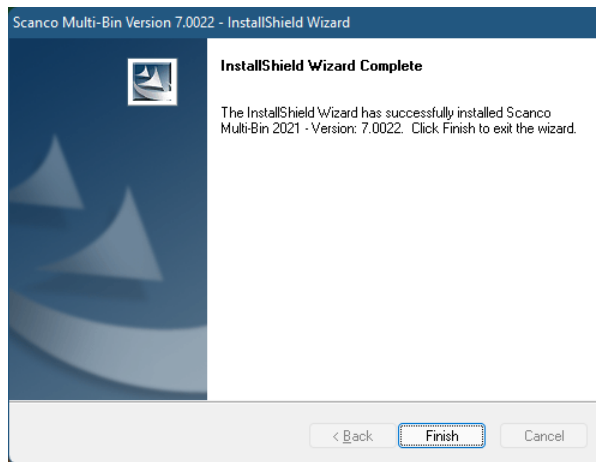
Scanco Multi-Bin Version 7.0022 - InstallShield Wizard

InstallShield Wizard Complete

The InstallShield Wizard has successfully installed Scanco Multi-Bin 2021 - Version: 7.0022. Click Finish to exit the wizard.

< Back

Finish

Cancel